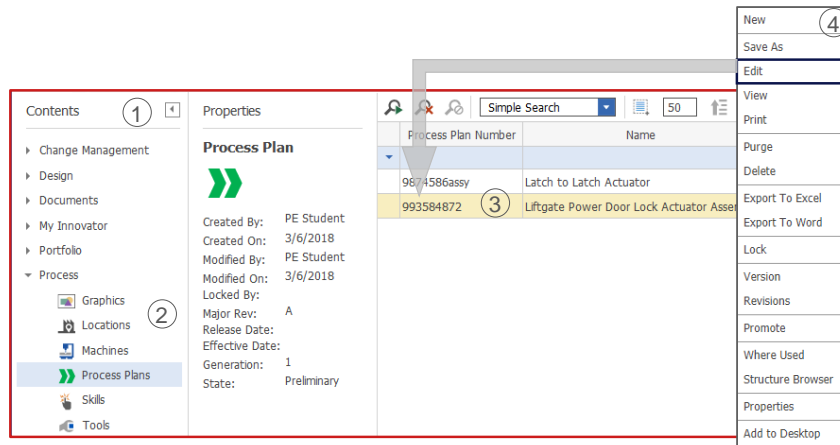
Contents ① ◂

Change Management
Design
Documents
My Innovator
Portfolio
Process
Graphics ②
Locations
Machines
Process Plans
Skills
Tools

Properties

Process Plan

Created By: PE Student
Created On: 3/6/2018
Modified By: PE Student
Modified On: 3/6/2018
Locked By:
Major Rev: A
Release Date:
Effective Date:
Generation: 1
State: Preliminary

Simple Search 50

| Process Plan Number | Name |
|---|---|
| | |
| 9874586assy | Latch to Latch Actuator |
| 993584872 ③ | Liftgate Power Door Lock Actuator Asser |

④
New
Save As
Edit
View
Print
Purge
Delete
Export To Excel
Export To Word
Lock
Version
Revisions
Promote
Where Used
Structure Browser
Properties
Add to Desktop